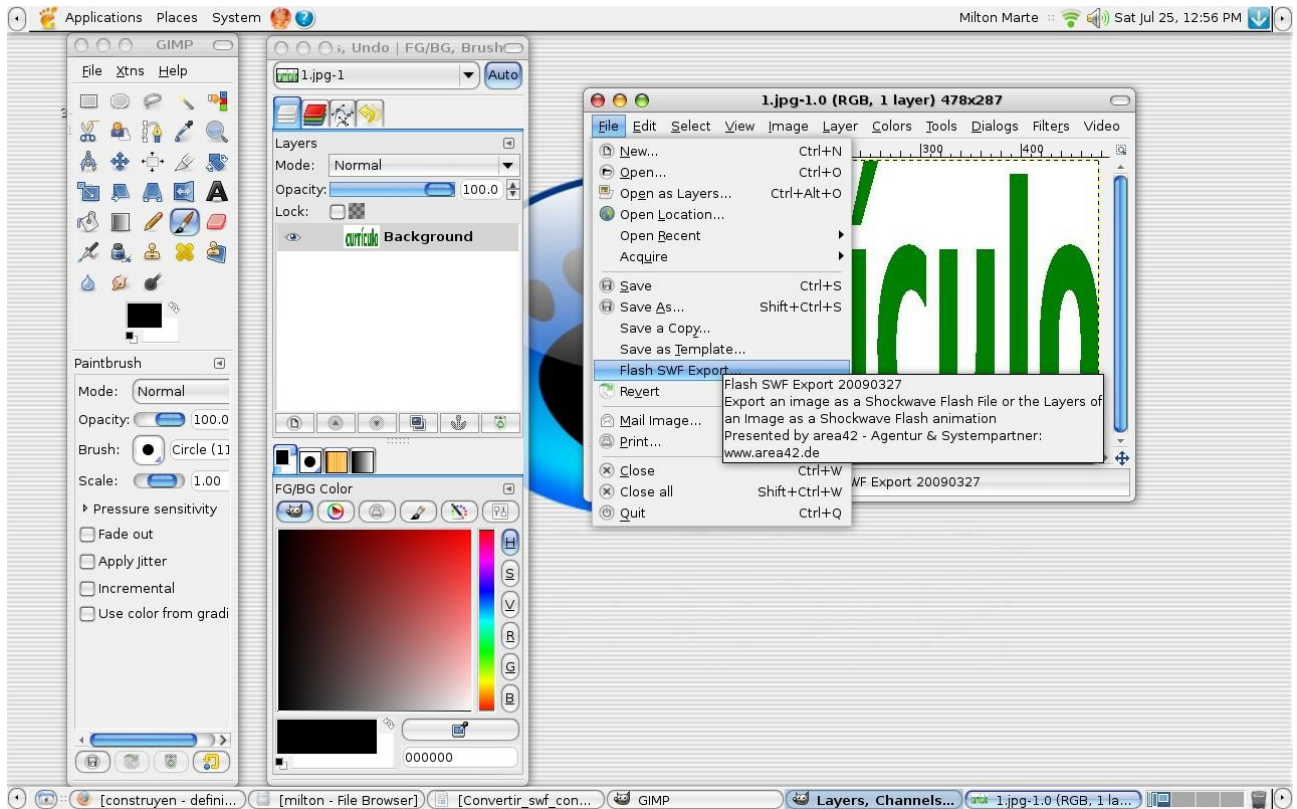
Applications Places System

Milton Marte Sat Jul 25, 12:56 PM

GIMP

File Xtns Help

Paintbrush

Mode: Normal

Opacity: 100.0

Brush: Circle (11

Scale: 1.00

Pressure sensitivity

Fade out

Apply Jitter

Incremental

Use color from gradi

;, Undo | FG/BG, Brush

1.jpg-1

Auto

Layers

Mode: Normal

Opacity: 100.0

Lock:

currículo Background

FG/BG Color

H

S

V

R

G

B

000000

1.jpg-1.0 (RGB, 1 layer) 478x287

File Edit Select View Image Layer Colors Tools Dialogs Filters Video

New... Ctrl+N

Open... Ctrl+O

Open as Layers... Ctrl+Alt+O

Open Location...

Open Recent

Acquire

Save Ctrl+S

Save As... Shift+Ctrl+S

Save a Copy...

Save as Template...

Flash SWF Export...

Revert

Mail Image...

Print...

Close Ctrl+W

Close all Shift+Ctrl+W

Quit Ctrl+Q

Flash SWF Export 20090327
Export an image as a Shockwave Flash File or the Layers of an Image as a Shockwave Flash animation
Presented by area42 - Agentur & Systempartner: www.area42.de

300

400

rículo

WF Export 20090327

[construyen - defini... [milton - File Browser] [Convertir_swf_con... GIMP Layers, Channels... 1.jpg-1.0 (RGB, 1 la...